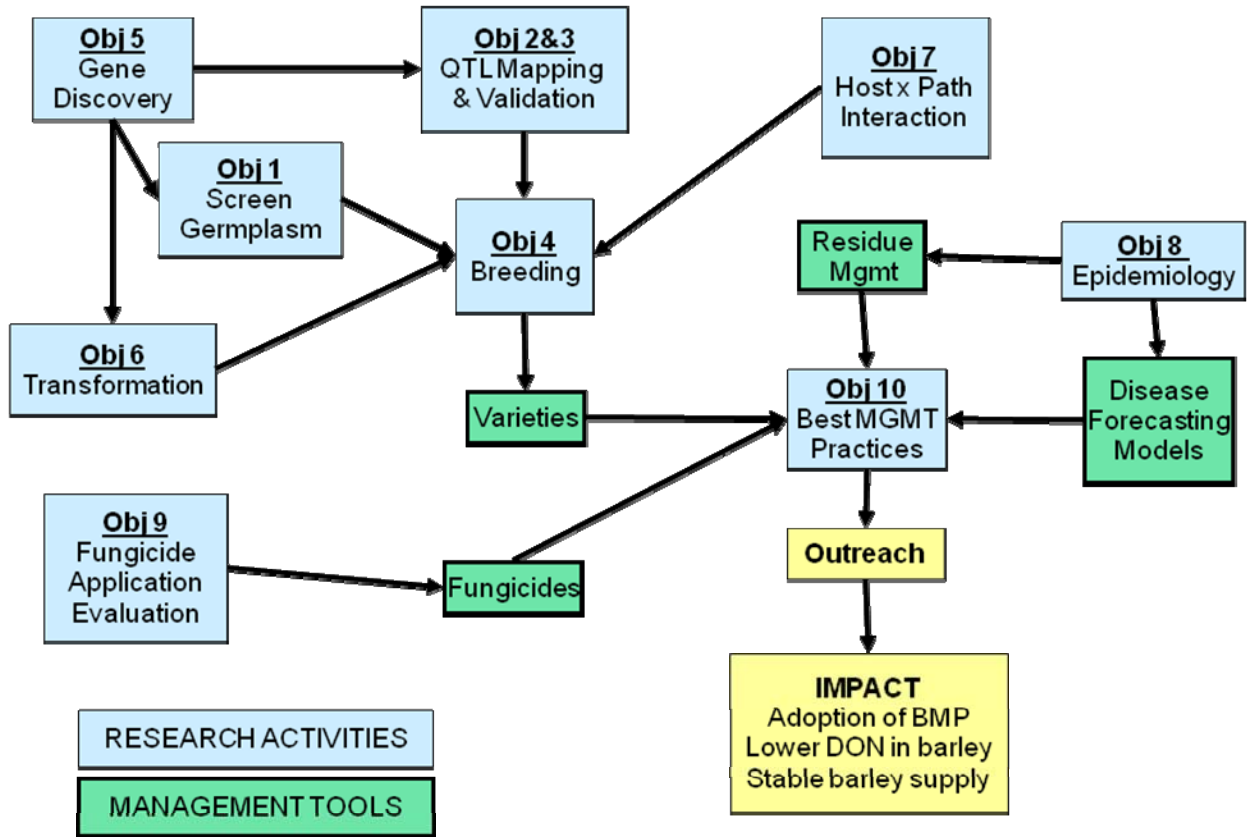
Obj 5
Gene Discovery

Obj 2&3
QTL Mapping & Validation

Obj 7
Host x Path Interaction

Obj 1
Screen Germplasm

Obj 4
Breeding

Residue Mgmt

Obj 8
Epidemiology

Obj 6
Transformation

Varieties

Obj 10
Best MGMT Practices

Disease Forecasting Models

Obj 9
Fungicide Application Evaluation

Fungicides

Outreach

IMPACT
Adoption of BMP
Lower DON in barley
Stable barley supply

RESEARCH ACTIVITIES

MANAGEMENT TOOLS